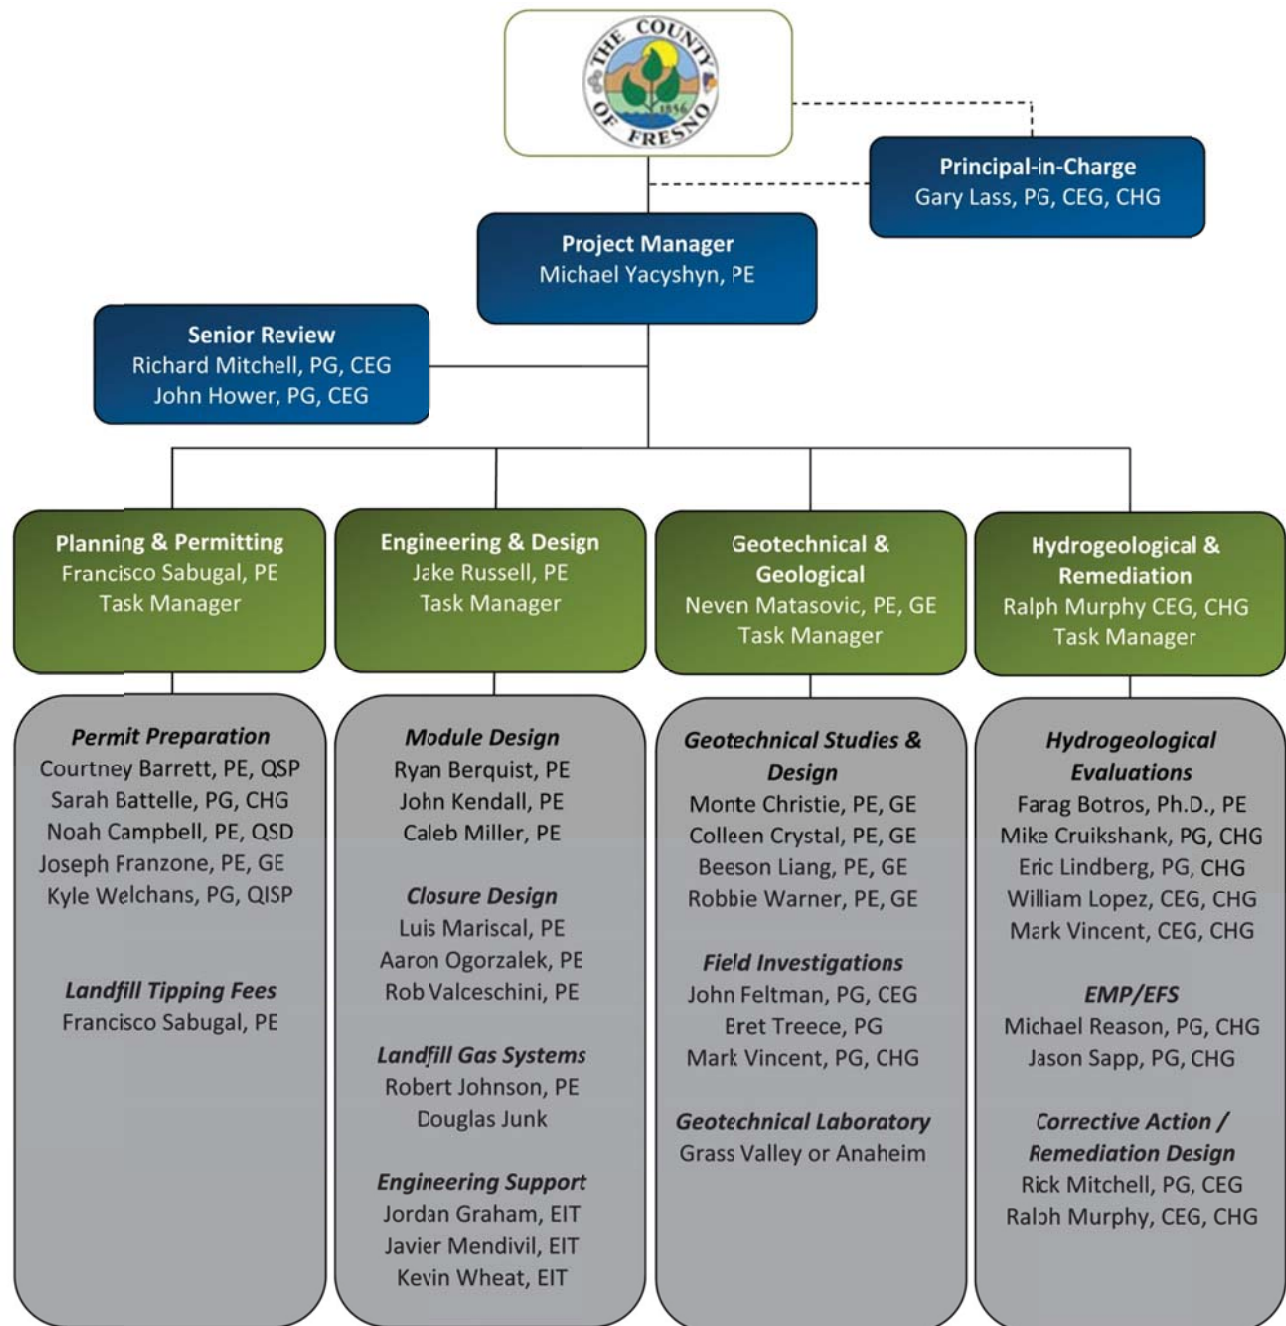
THE COUNTY OF FRESNO 1856

Principal-in-Charge
Gary Lass, PG, CEG, CHG

Project Manager
Michael Yacyshyn, PE

Senior Review
Richard Mitchell, PG, CEG
John Hower, PG, CEG

Planning & Permitting
Francisco Sabugal, PE
Task Manager

Engineering & Design
Jake Russell, PE
Task Manager

Geotechnical & Geological
Neven Matasovic, PE, GE
Task Manager

Hydrogeological & Remediation
Ralph Murphy CEG, CHG
Task Manager

Permit Preparation
Courtney Barrett, PE, QSP
Sarah Battelle, PG, CHG
Noah Campbell, PE, QSD
Joseph Franzone, PE, GE
Kyle Welchans, PG, QISP

Landfill Tipping Fees
Francisco Sabugal, PE

Module Design
Ryan Berquist, PE
John Kendall, PE
Caleb Miller, PE

Closure Design
Luis Mariscal, PE
Aaron Ogorzalek, PE
Rob Valceschini, PE

Landfill Gas Systems
Robert Johnson, PE
Douglas Junk

Engineering Support
Jordan Graham, EIT
Javier Mendivil, EIT
Kevin Wheat, EIT

Geotechnical Studies & Design
Monte Christie, PE, GE
Colleen Crystal, PE, GE
Beeson Liang, PE, GE
Robbie Warner, PE, GE

Field Investigations
John Feltman, PG, CEG
Bret Treece, PG
Mark Vincent, PG, CHG

Geotechnical Laboratory
Grass Valley or Anaheim

Hydrogeological Evaluations
Farag Botros, Ph.D., PE
Mike Cruikshank, PG, CHG
Eric Lindberg, PG, CHG
William Lopez, CEG, CHG
Mark Vincent, CEG, CHG

EMP/EFS
Michael Reason, PG, CHG
Jason Sapp, PG, CHG

Corrective Action / Remediation Design
Rick Mitchell, PG, CEG
Ralph Murphy, CEG, CHG